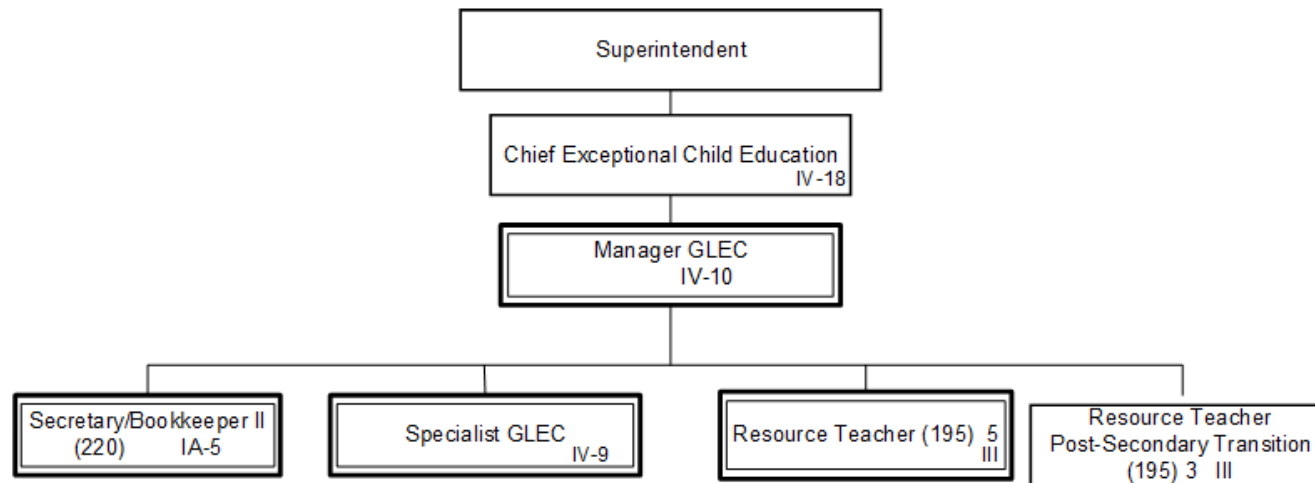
Superintendent

Chief Exceptional Child Education
IV-18

Manager GLEC
IV-10

Secretary/Bookkeeper II
(220) IA-5

Specialist GLEC
IV-9

Resource Teacher (195) 5
III

Resource Teacher
Post-Secondary Transition
(195) 3 III